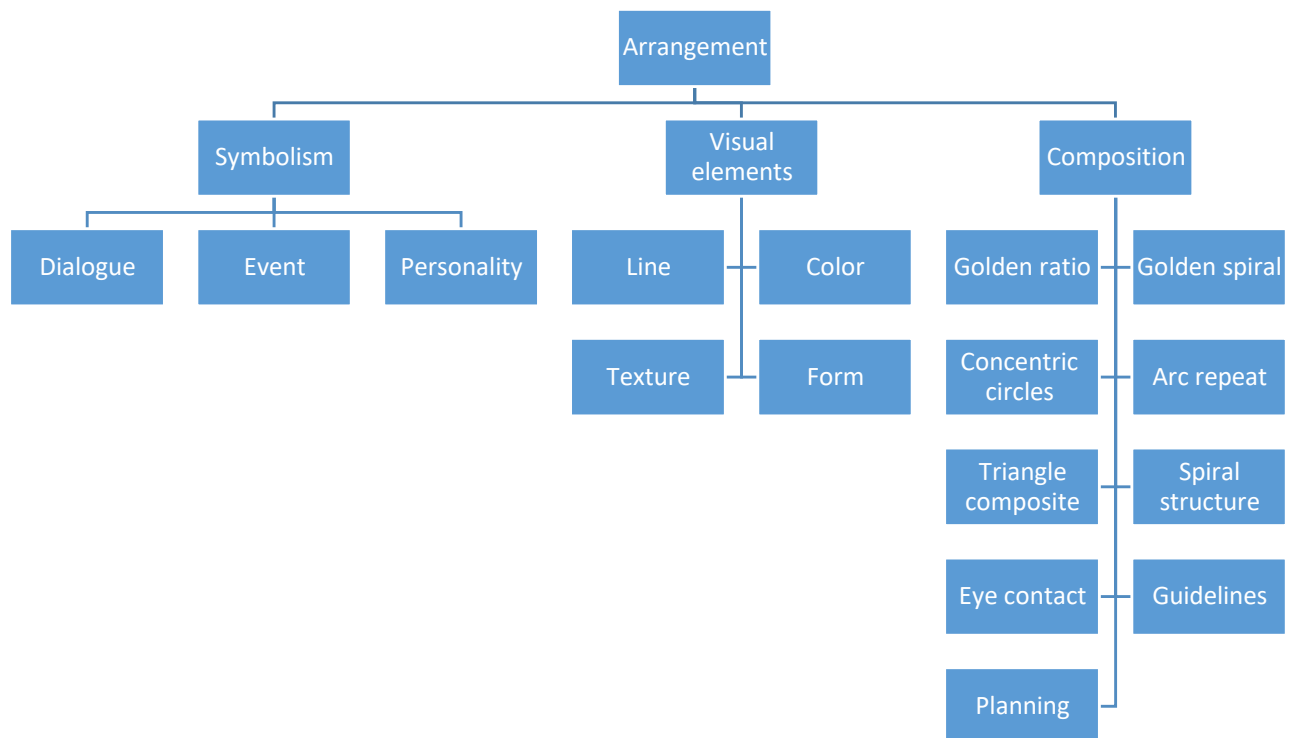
Arrangement

Symbolism

Dialogue

Event

Personality

Visual elements

Line

Color

Texture

Form

Composition

Golden ratio

Golden spiral

Concentric circles

Arc repeat

Triangle composite

Spiral structure

Eye contact

Guidelines

Planning